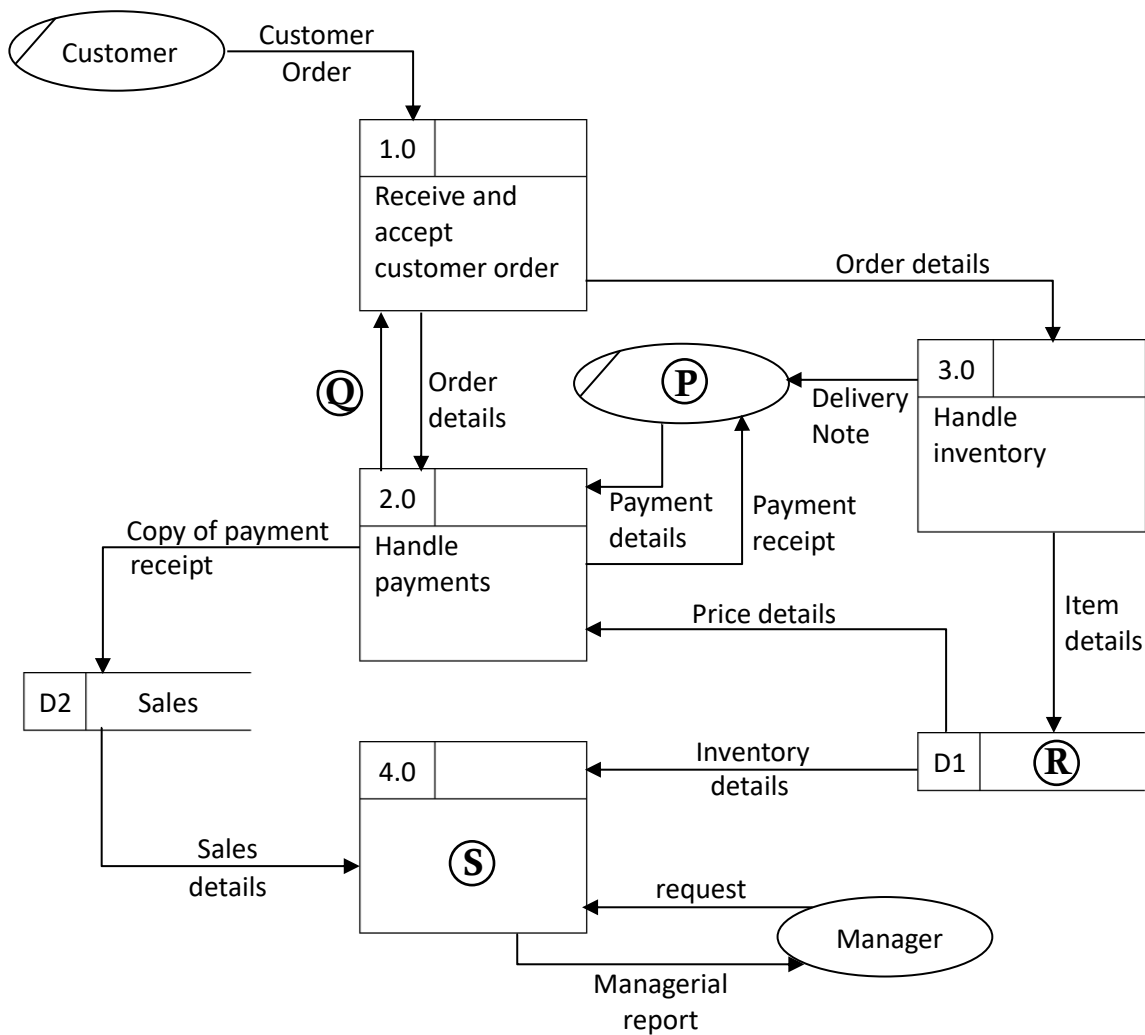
Customer

Customer Order

1.0

Receive and accept customer order

Order details

3.0

Handle inventory

P

Delivery Note

Q

Order details

2.0

Handle payments

Payment details

Payment receipt

Copy of payment receipt

Price details

Item details

D2 Sales

D1 R

4.0

S

Inventory details

Sales details

request

Manager

Managerial report